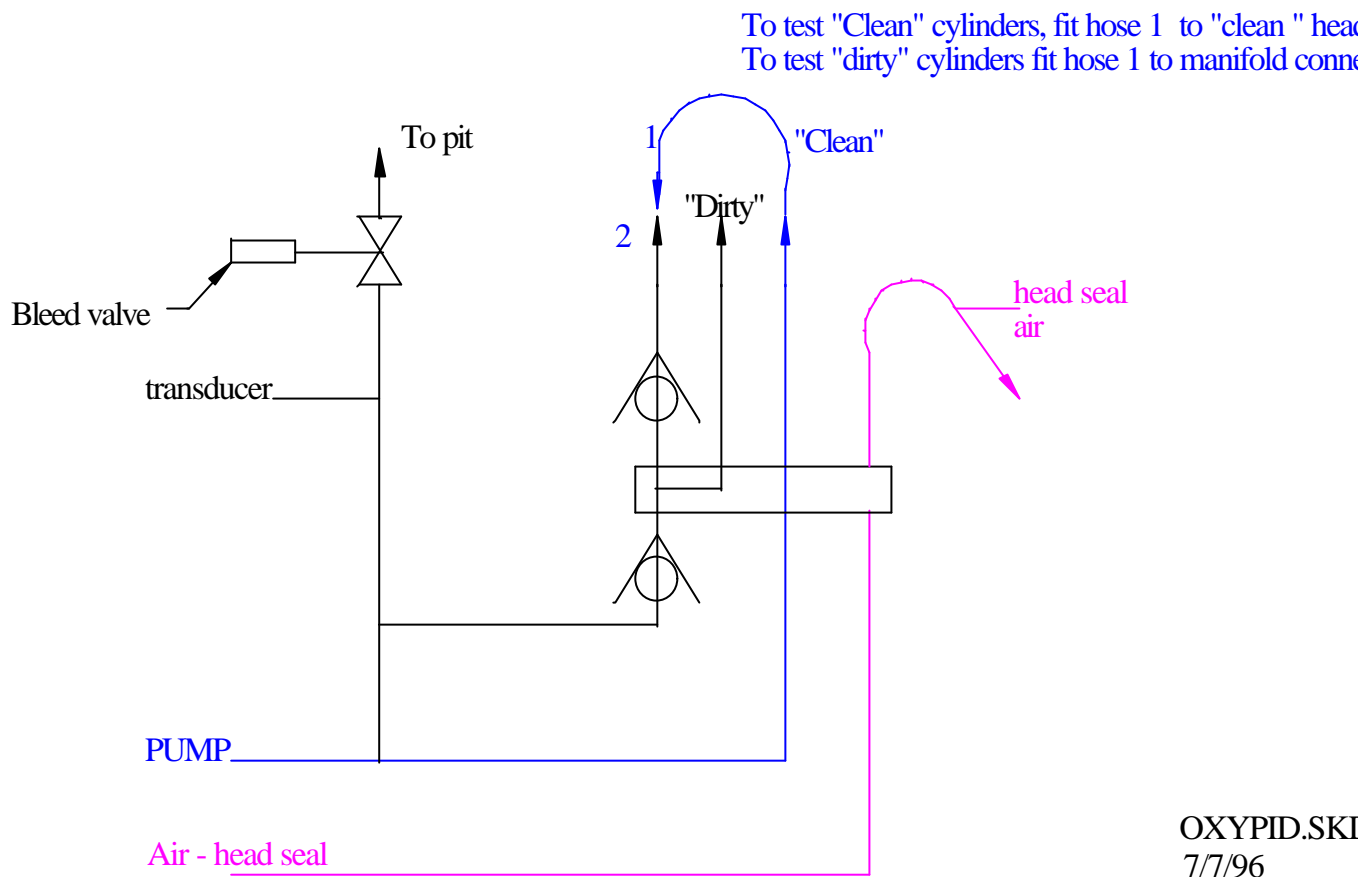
To test "Clean" cylinders, fit hose 1 to "clean " hea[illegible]
To test "dirty" cylinders fit hose 1 to manifold conn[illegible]

To pit

1

"Clean"

"Dirty"

2

Bleed valve

head seal air

transducer

PUMP

OXYPID.SKI
7/7/96

Air - head seal